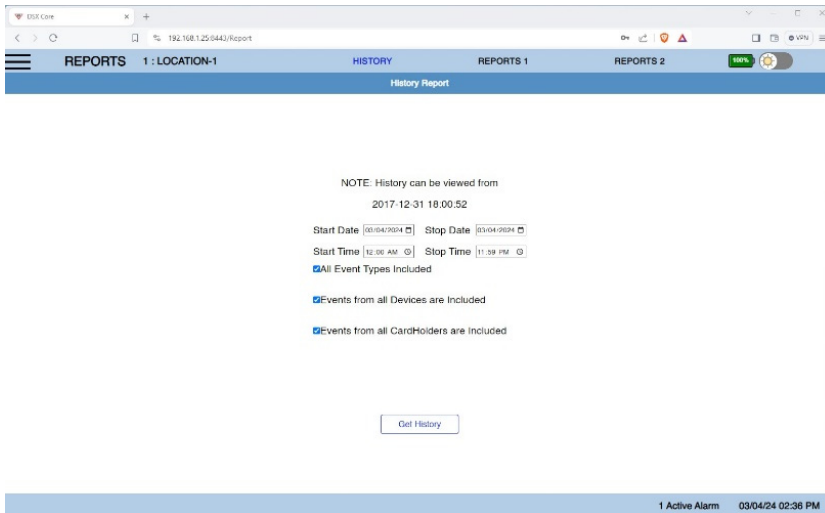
DSX Core × +

192.168.1.25:8443/Report

VPN

REPORTS 1 : LOCATION-1 HISTORY REPORTS 1 REPORTS 2 100%

History Report

NOTE: History can be viewed from

2017-12-31 18:00:52

Start Date 03/04/2024 Stop Date 03/04/2024

Start Time 12:00 AM Stop Time 11:59 PM

All Event Types Included

Events from all Devices are Included

Events from all CardHolders are Included

Get History

1 Active Alarm 03/04/24 02:36 PM